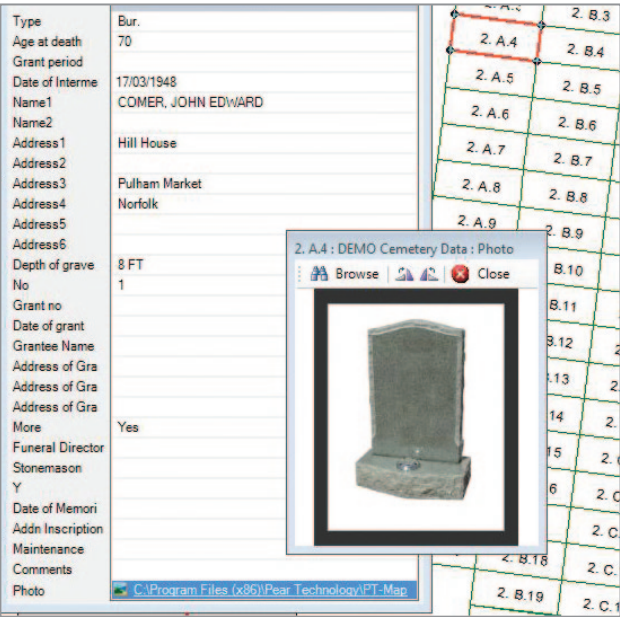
| | |
|---|---|
| Type | Bur. |
| Age at death | 70 |
| Grant period | |
| Date of Interme | 17/03/1948 |
| Name1 | COMER, JOHN EDWARD |
| Name2 | |
| Address1 | Hill House |
| Address2 | |
| Address3 | Pulham Market |
| Address4 | Norfolk |
| Address5 | |
| Address6 | |
| Depth of grave | 8 FT |
| No | 1 |
| Grant no | |
| Date of grant | |
| Grantee Name | |
| Address of Gra | |
| Address of Gra | |
| Address of Gra | |
| More | Yes |
| Funeral Director | |
| Stonemason | |
| Y | |
| Date of Memori | |
| Addn Inscription | |
| Maintenance | |
| Comments | |
| Photo | C:\Program Files (x86)\Pear Technology\PT-Map |

2. A.4 : DEMO Cemetery Data : Photo

Browse Close

2. A.3 2. B.3
2. A.4 2. B.4
2. A.5 2. B.5
2. A.6 2. B.6
2. A.7 2. B.7
2. A.8 2. B.8
2. A.9 2. B.9
B.10
B.11
B.12
B.13
14
15 2.
6 2. C
2. C.
2. B.18 2. C.
2. B.19 2. C.1